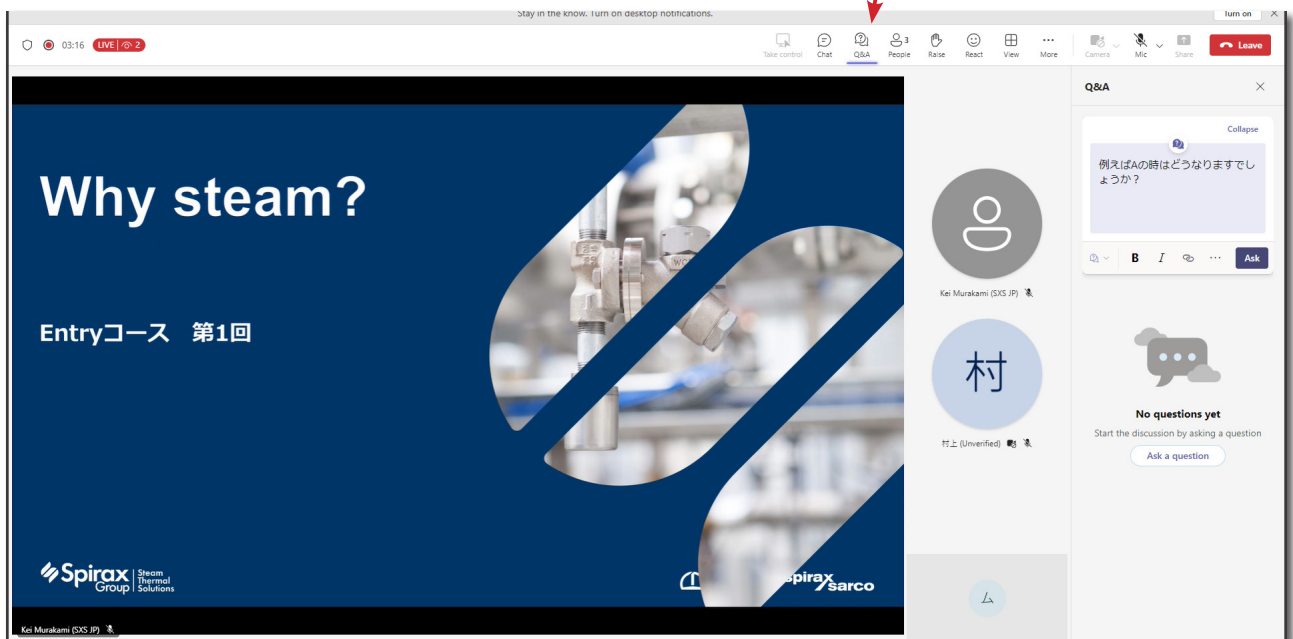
Stay in the know. Turn on desktop notifications.
Turn on

03:16 LIVE 2

Take control Chat Q&A People 3 Raise React View More Camera Mic Share Leave

Why steam?

Entryコース　第1回

Spirax Group Steam Thermal Solutions

spirax sarco

Kei Murakami (SXS JP)

Kei Murakami (SXS JP)

村

村上 (Unverified)

ム

Q&A

Collapse

例えばAの時はどうなりますでしょうか？

B I ··· Ask

No questions yet
Start the discussion by asking a question
Ask a question